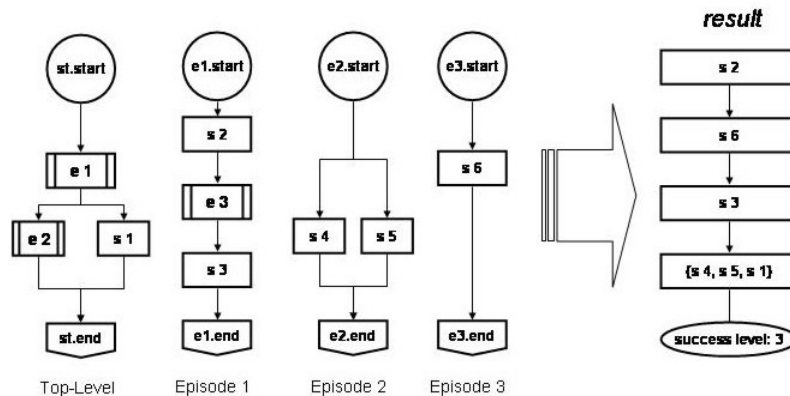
st.start

e 1

e 2

s 1

st.end

Top-Level

e1.start

s 2

e 3

s 3

e1.end

Episode 1

e2.start

s 4

s 5

e2.end

Episode 2

e3.start

s 6

e3.end

Episode 3

result

s 2

s 6

s 3

{s 4, s 5, s 1}

success level: 3